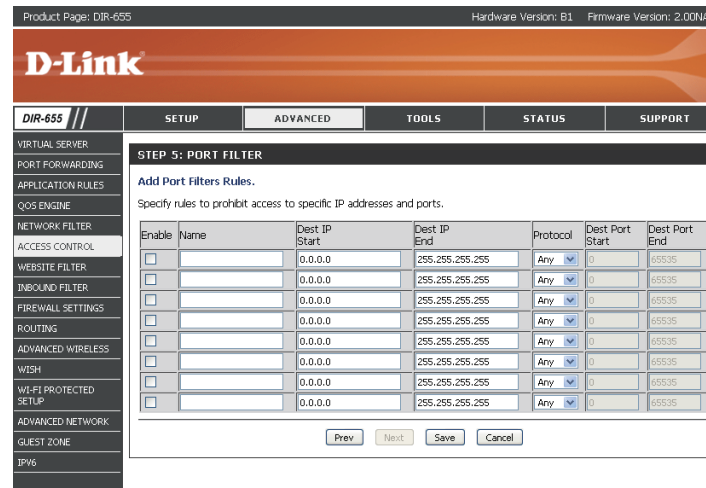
Product Page: DIR-655

Hardware Version: B1 Firmware Version: 2.00NA

D-Link

DIR-655

SETUP | ADVANCED | TOOLS | STATUS | SUPPORT

VIRTUAL SERVER
PORT FORWARDING
APPLICATION RULES
QOS ENGINE
NETWORK FILTER
ACCESS CONTROL
WEBSITE FILTER
INBOUND FILTER
FIREWALL SETTINGS
ROUTING
ADVANCED WIRELESS
WISH
WI-FI PROTECTED SETUP
ADVANCED NETWORK
GUEST ZONE
IPV6

STEP 5: PORT FILTER

Add Port Filters Rules.

Specify rules to prohibit access to specific IP addresses and ports.

| Enable | Name | Dest IP Start | Dest IP End | Protocol | Dest Port Start | Dest Port End |
|---|---|---|---|---|---|---|
| | | 0.0.0.0 | 255.255.255.255 | Any | 0 | 65535 |
| | | 0.0.0.0 | 255.255.255.255 | Any | 0 | 65535 |
| | | 0.0.0.0 | 255.255.255.255 | Any | 0 | 65535 |
| | | 0.0.0.0 | 255.255.255.255 | Any | 0 | 65535 |
| | | 0.0.0.0 | 255.255.255.255 | Any | 0 | 65535 |
| | | 0.0.0.0 | 255.255.255.255 | Any | 0 | 65535 |
| | | 0.0.0.0 | 255.255.255.255 | Any | 0 | 65535 |
| | | 0.0.0.0 | 255.255.255.255 | Any | 0 | 65535 |

Prev Next Save Cancel